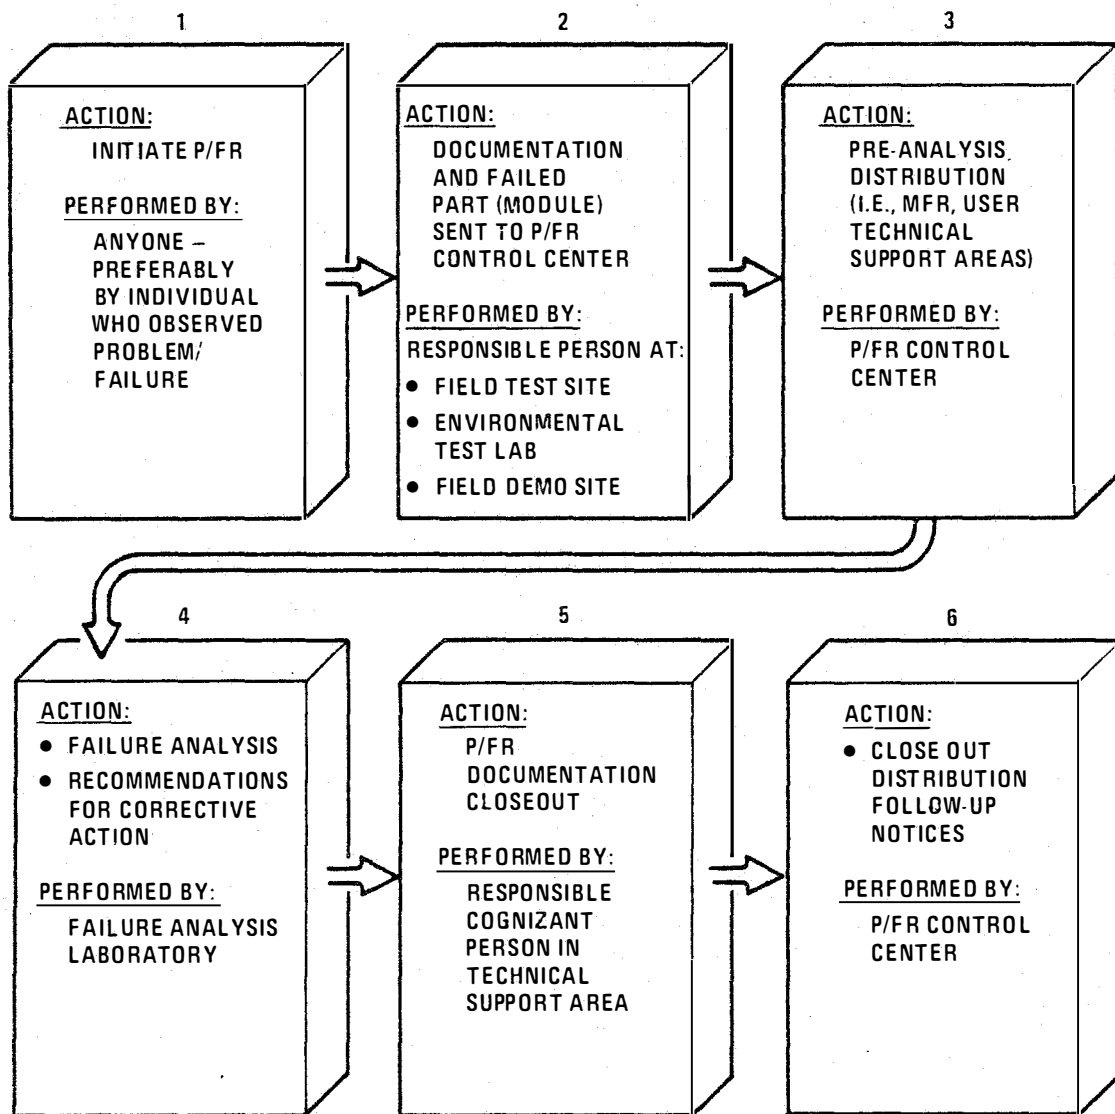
1

ACTION:
INITIATE P/FR

PERFORMED BY:
ANYONE – PREFERABLY BY INDIVIDUAL WHO OBSERVED PROBLEM/ FAILURE

2

ACTION:
DOCUMENTATION AND FAILED PART (MODULE) SENT TO P/FR CONTROL CENTER

PERFORMED BY:
RESPONSIBLE PERSON AT:
• FIELD TEST SITE
• ENVIRONMENTAL TEST LAB
• FIELD DEMO SITE

3

ACTION:
PRE-ANALYSIS DISTRIBUTION (I.E., MFR, USER TECHNICAL SUPPORT AREAS)

PERFORMED BY:
P/FR CONTROL CENTER

4

ACTION:
• FAILURE ANALYSIS
• RECOMMENDATIONS FOR CORRECTIVE ACTION

PERFORMED BY:
FAILURE ANALYSIS LABORATORY

5

ACTION:
P/FR DOCUMENTATION CLOSEOUT

PERFORMED BY:
RESPONSIBLE COGNIZANT PERSON IN TECHNICAL SUPPORT AREA

6

ACTION:
• CLOSE OUT DISTRIBUTION FOLLOW-UP NOTICES

PERFORMED BY:
P/FR CONTROL CENTER